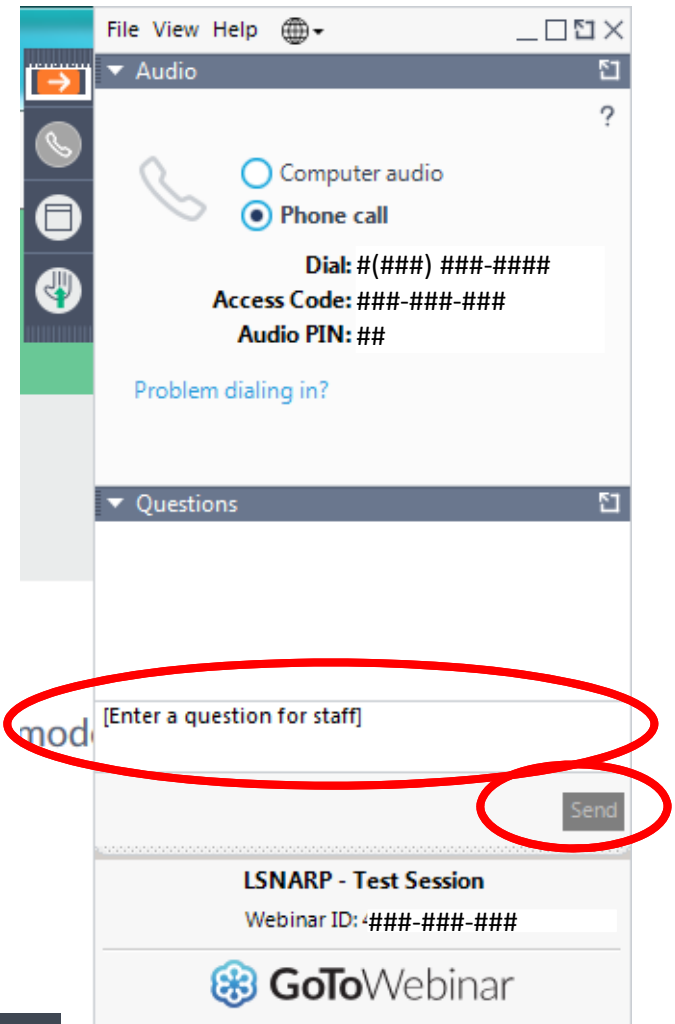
File View Help

Audio

?

Computer audio

Phone call

Dial: #(###) ###-####

Access Code: ###-###-###

Audio PIN: ##

Problem dialing in?

Questions

mod

[Enter a question for staff]

Send

LSNARP - Test Session

Webinar ID: ###-###-###

GoToWebinar